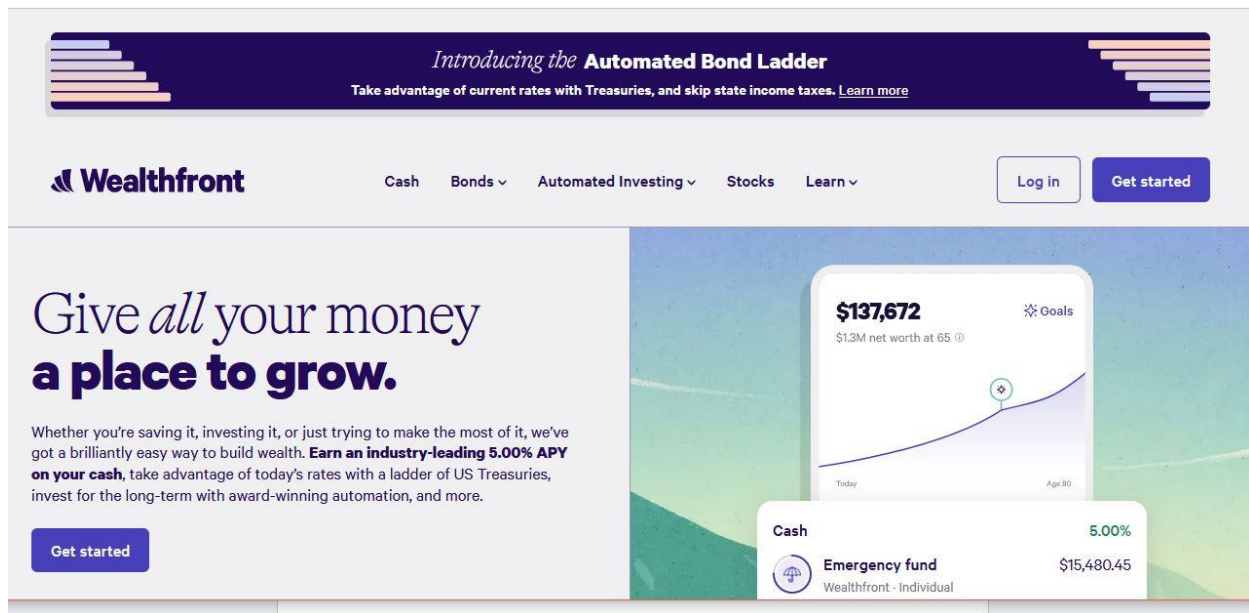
Introducing the **Automated Bond Ladder**

Take advantage of current rates with Treasuries, and skip state income taxes. Learn more

Wealthfront

Cash Bonds Automated Investing Stocks Learn

Log in Get started

Give *all* your money
**a place to grow.**

Whether you're saving it, investing it, or just trying to make the most of it, we've got a brilliantly easy way to build wealth. **Earn an industry-leading 5.00% APY on your cash**, take advantage of today's rates with a ladder of US Treasuries, invest for the long-term with award-winning automation, and more.

Get started

$137,672
Goals
$1.3M net worth at 65

Today
Age 80

Cash 5.00%
Emergency fund $15,480.45
Wealthfront - Individual